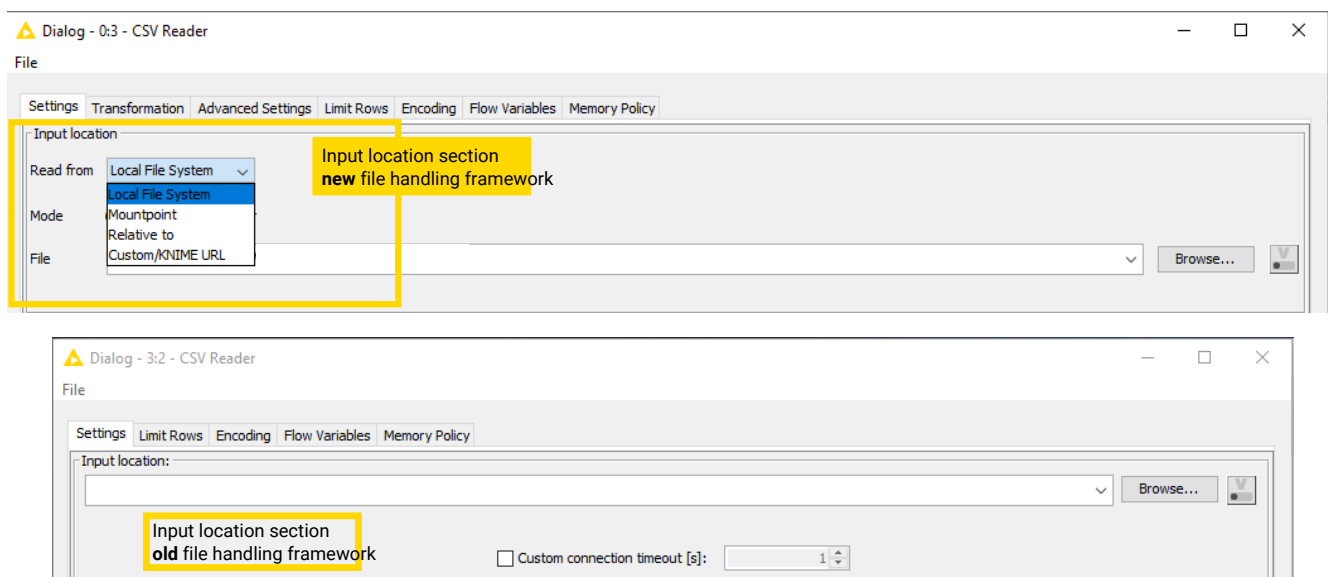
Dialog - 0:3 - CSV Reader

File

Settings | Transformation | Advanced Settings | Limit Rows | Encoding | Flow Variables | Memory Policy

Input location

Read from Local File System

Local File System
Mountpoint
Relative to
Custom/KNIME URL

Mode

File

Browse...

Input location section
**new** file handling framework

Dialog - 3:2 - CSV Reader

File

Settings | Limit Rows | Encoding | Flow Variables | Memory Policy

Input location:

Browse...

Input location section
**old** file handling framework

Custom connection timeout [s]: 1